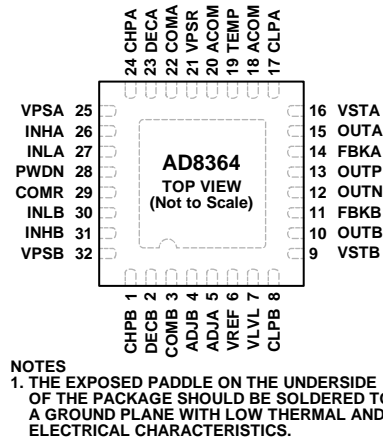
24 CHPA
23 DECA
22 COMA
21 VPSR
20 ACOM
19 TEMP
18 ACOM
17 CLPA

VPSA 25
INHA 26
INLA 27
PWDN 28
COMR 29
INLB 30
INHB 31
VPSB 32

AD8364
TOP VIEW
(Not to Scale)

16 VSTA
15 OUTA
14 FBKA
13 OUTP
12 OUTN
11 FBKB
10 OUTB
9 VSTB

CHPB 1
DECB 2
COMB 3
ADJB 4
ADJA 5
VREF 6
VLVL 7
CLPB 8

NOTES
1. THE EXPOSED PADDLE ON THE UNDERSIDE OF THE PACKAGE SHOULD BE SOLDERED TO A GROUND PLANE WITH LOW THERMAL AND ELECTRICAL CHARACTERISTICS.